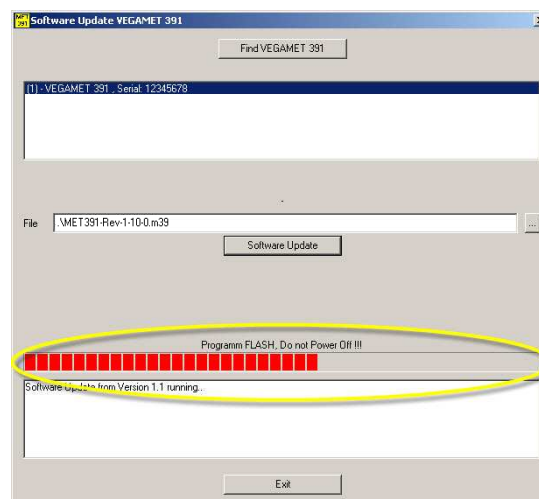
Software Update VEGAMET 391

Find VEGAMET 391

(1) - VEGAMET 391 , Serial: 12345678

File .\MET391-Rev-1-10-0.m39 ...

Software Update

Programm FLASH, Do not Power Off !!!

Software Update from Version 1.1 running..

Exit